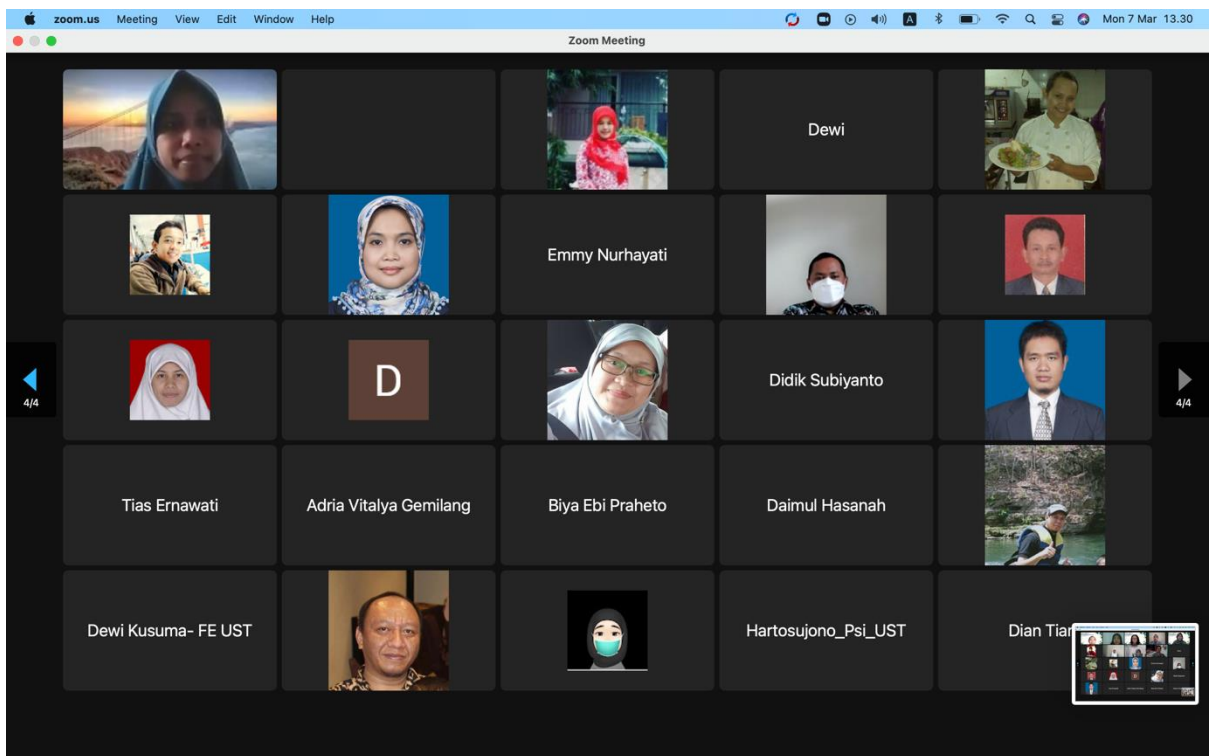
zoom.us Meeting View Edit Window Help

Mon 7 Mar 13.30

Zoom Meeting

Dewi

Emmy Nurhayati

D

Didik Subiyanto

4/4

4/4

Tias Ernawati

Adria Vitalya Gemilang

Biya Ebi Praheto

Daimul Hasanah

Dewi Kusuma- FE UST

Hartosujono_Psi_UST

Dian Tia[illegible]